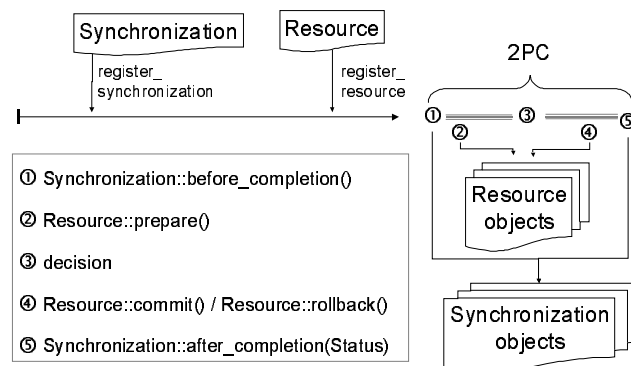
Synchronization

Resource

register_ synchronization

register_ resource

2PC

①

③

⑤

②

④

Resource objects

Synchronization objects

① Synchronization::before_completion()

② Resource::prepare()

③ decision

④ Resource::commit() / Resource::rollback()

⑤ Synchronization::after_completion(Status)